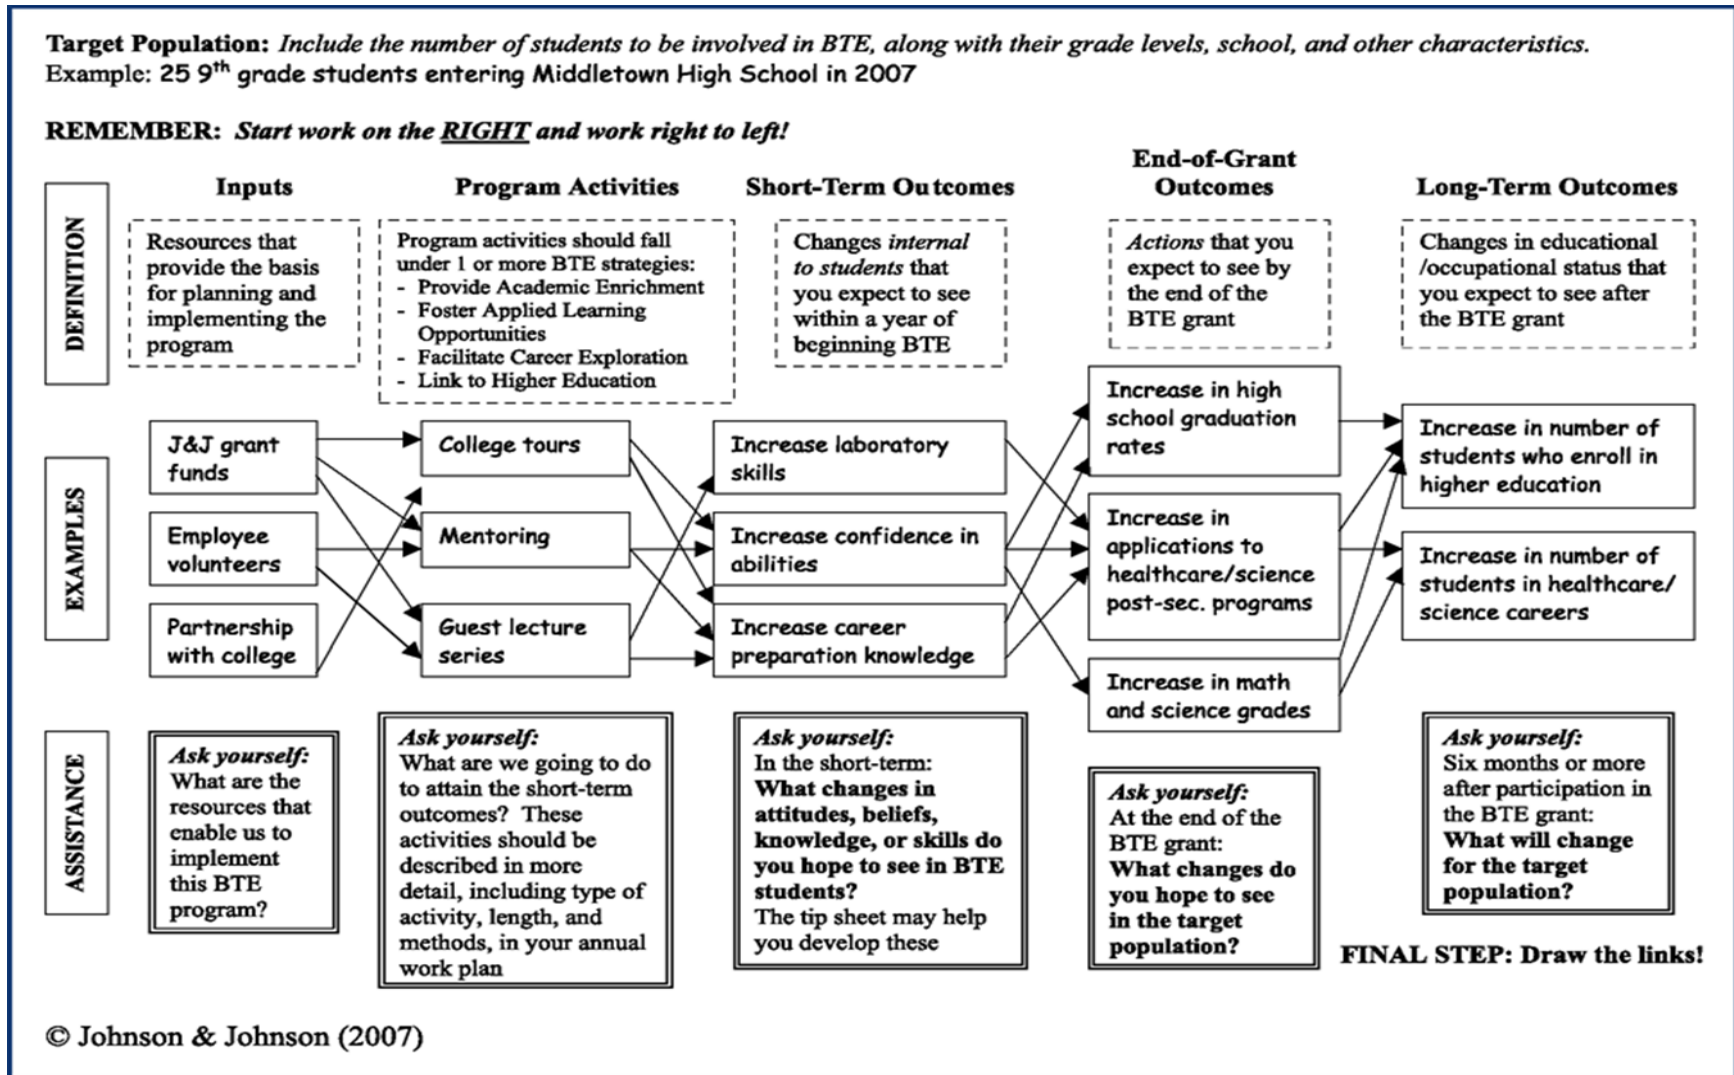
**Target Population:** *Include the number of students to be involved in BTE, along with their grade levels, school, and other characteristics.*
Example: 25 9$^{th}$ grade students entering Middletown High School in 2007

**REMEMBER:** ***Start work on the RIGHT and work right to left!***

DEFINITION

Inputs

Resources that provide the basis for planning and implementing the program

Program Activities

Program activities should fall under 1 or more BTE strategies:
- Provide Academic Enrichment
- Foster Applied Learning Opportunities
- Facilitate Career Exploration
- Link to Higher Education

Short-Term Outcomes

Changes *internal to students* that you expect to see within a year of beginning BTE

End-of-Grant Outcomes

*Actions* that you expect to see by the end of the BTE grant

Long-Term Outcomes

Changes in educational /occupational status that you expect to see after the BTE grant

EXAMPLES

J&J grant funds

Employee volunteers

Partnership with college

College tours

Mentoring

Guest lecture series

Increase laboratory skills

Increase confidence in abilities

Increase career preparation knowledge

Increase in high school graduation rates

Increase in applications to healthcare/science post-sec. programs

Increase in math and science grades

Increase in number of students who enroll in higher education

Increase in number of students in healthcare/ science careers

ASSISTANCE

*Ask yourself:*
What are the resources that enable us to implement this BTE program?

*Ask yourself:*
What are we going to do to attain the short-term outcomes? These activities should be described in more detail, including type of activity, length, and methods, in your annual work plan

*Ask yourself:*
In the short-term:
**What changes in attitudes, beliefs, knowledge, or skills do you hope to see in BTE students?**
The tip sheet may help you develop these

*Ask yourself:*
At the end of the BTE grant:
**What changes do you hope to see in the target population?**

*Ask yourself:*
Six months or more after participation in the BTE grant:
**What will change for the target population?**

**FINAL STEP: Draw the links!**

© Johnson & Johnson (2007)